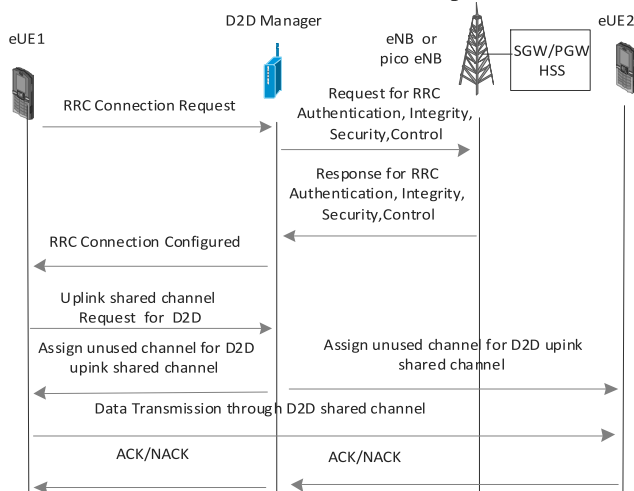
D2D Manager

eUE1

eNB or pico eNB

SGW/PGW HSS

eUE2

RRC Connection Request

Request for RRC Authentication, Integrity, Security,Control

Response for RRC Authentication, Integrity, Security,Control

RRC Connection Configured

Uplink shared channel Request for D2D

Assign unused channel for D2D upink shared channel

Assign unused channel for D2D upink shared channel

Data Transmission through D2D shared channel

ACK/NACK

ACK/NACK